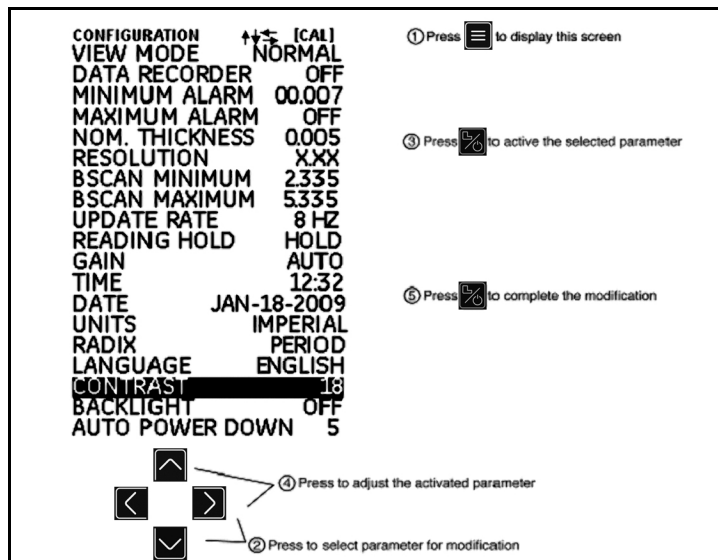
CONFIGURATION [CAL]
VIEW MODE NORMAL
DATA RECORDER OFF
MINIMUM ALARM 00.007
MAXIMUM ALARM OFF
NOM. THICKNESS 0.005
RESOLUTION X.XX
BSCAN MINIMUM 2.335
BSCAN MAXIMUM 5.335
UPDATE RATE 8 HZ
READING HOLD HOLD
GAIN AUTO
TIME 12:32
DATE JAN-18-2009
UNITS IMPERIAL
RADIX PERIOD
LANGUAGE ENGLISH
CONTRAST 18
BACKLIGHT OFF
AUTO POWER DOWN 5

① Press to display this screen

③ Press to active the selected parameter

⑤ Press to complete the modification

④ Press to adjust the activated parameter

② Press to select parameter for modification